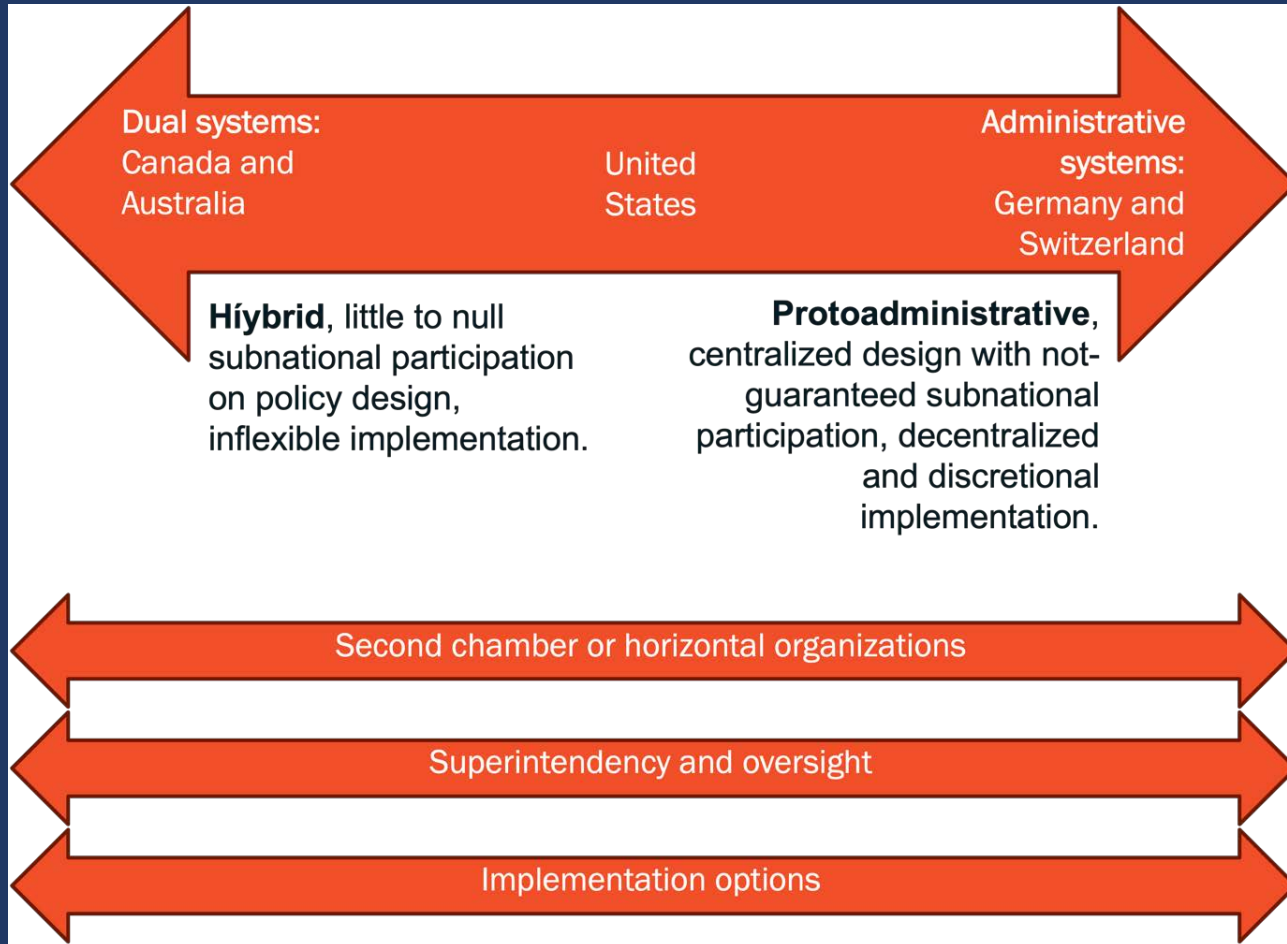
Dual systems:
Canada and Australia

United States

Administrative systems:
Germany and Switzerland

**Híybrid**, little to null subnational participation on policy design, inflexible implementation.

**Protoadministrative**, centralized design with not-guaranteed subnational participation, decentralized and discretional implementation.

Second chamber or horizontal organizations

Superintendency and oversight

Implementation options